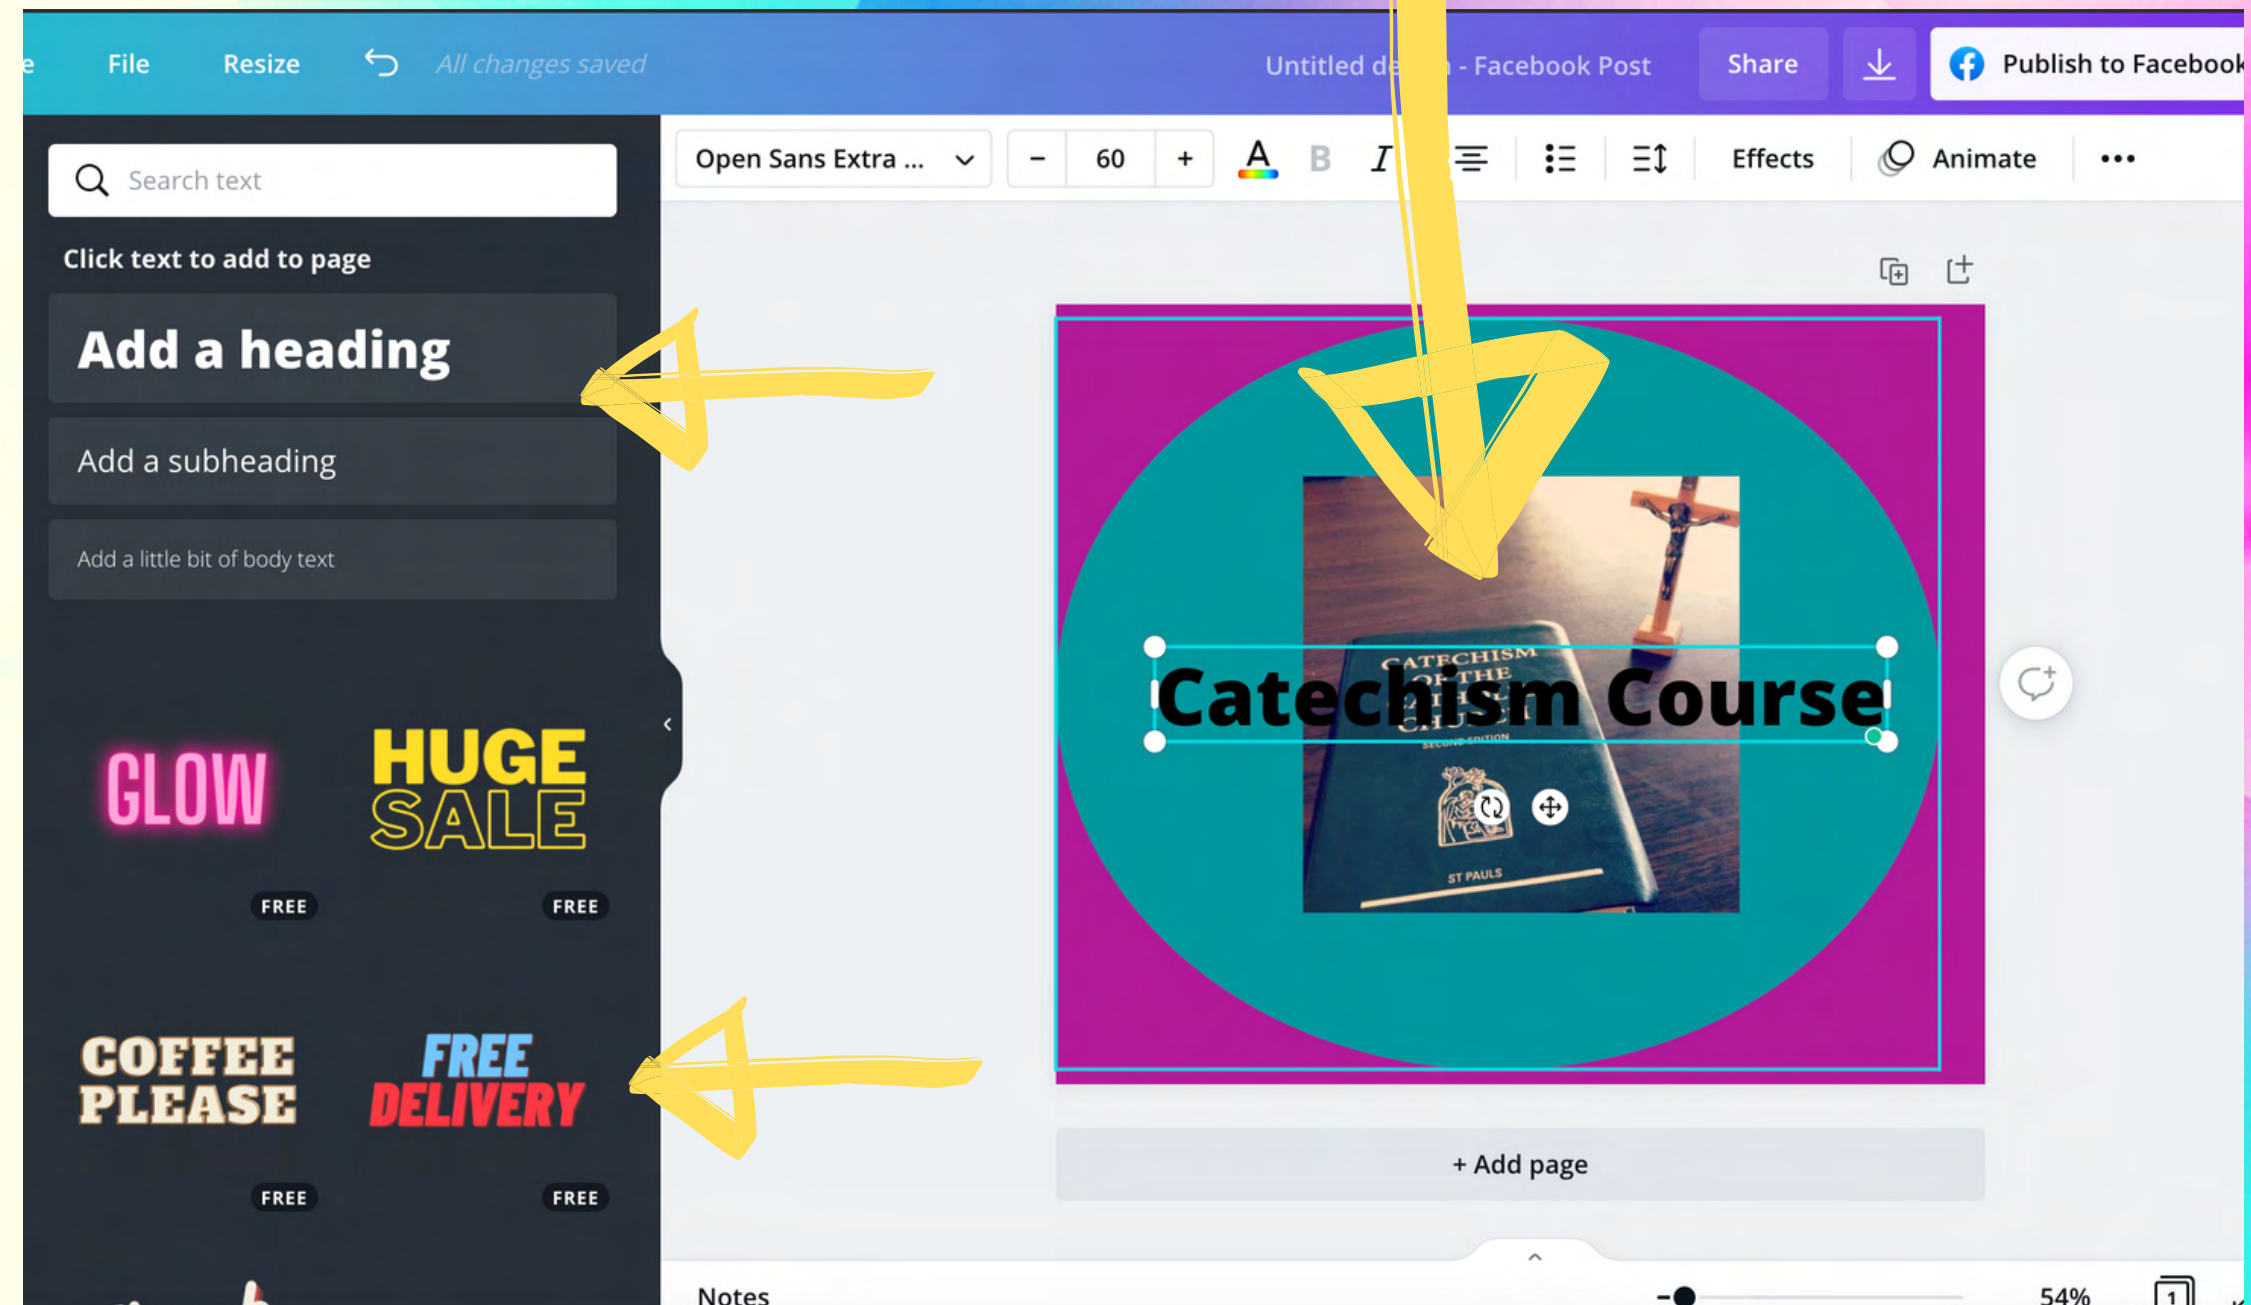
e File Resize All changes saved

Untitled d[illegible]n - Facebook Post Share Publish to Facebook

Search text

Click text to add to page

Add a heading

Add a subheading

Add a little bit of body text

GLOW

FREE

HUGE SALE

FREE

COFFEE PLEASE

FREE

FREE DELIVERY

FREE

Open Sans Extra ... − 60 + A B I Effects Animate •••

CATECHISM OF THE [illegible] CHURCH

SECOND EDITION

ST PAULS

Catechism Course

+ Add page

Notes

54%

1